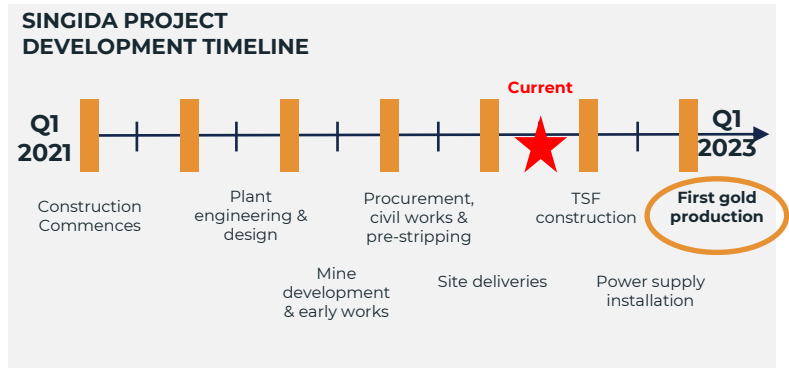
SINGIDA PROJECT DEVELOPMENT TIMELINE

Q1 2021

Current

Q1 2023

Construction Commences

Plant engineering & design

Mine development & early works

Procurement, civil works & pre-stripping

Site deliveries

TSF construction

Power supply installation

First gold production